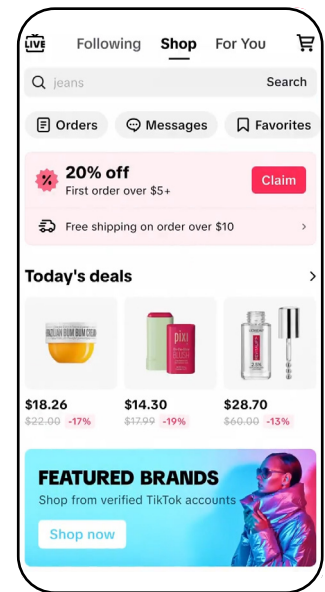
LIVE Following Shop For You

jeans Search

Orders Messages Favorites

20% off
First order over $5+
Claim

Free shipping on order over $10

Today's deals

BRAZILIAN BUM BUM CREAM

pixi

$18.26
$22.00 -17%

$14.30
$17.99 -19%

$28.70
$60.00 -13%

FEATURED BRANDS
Shop from verified TikTok accounts
Shop now